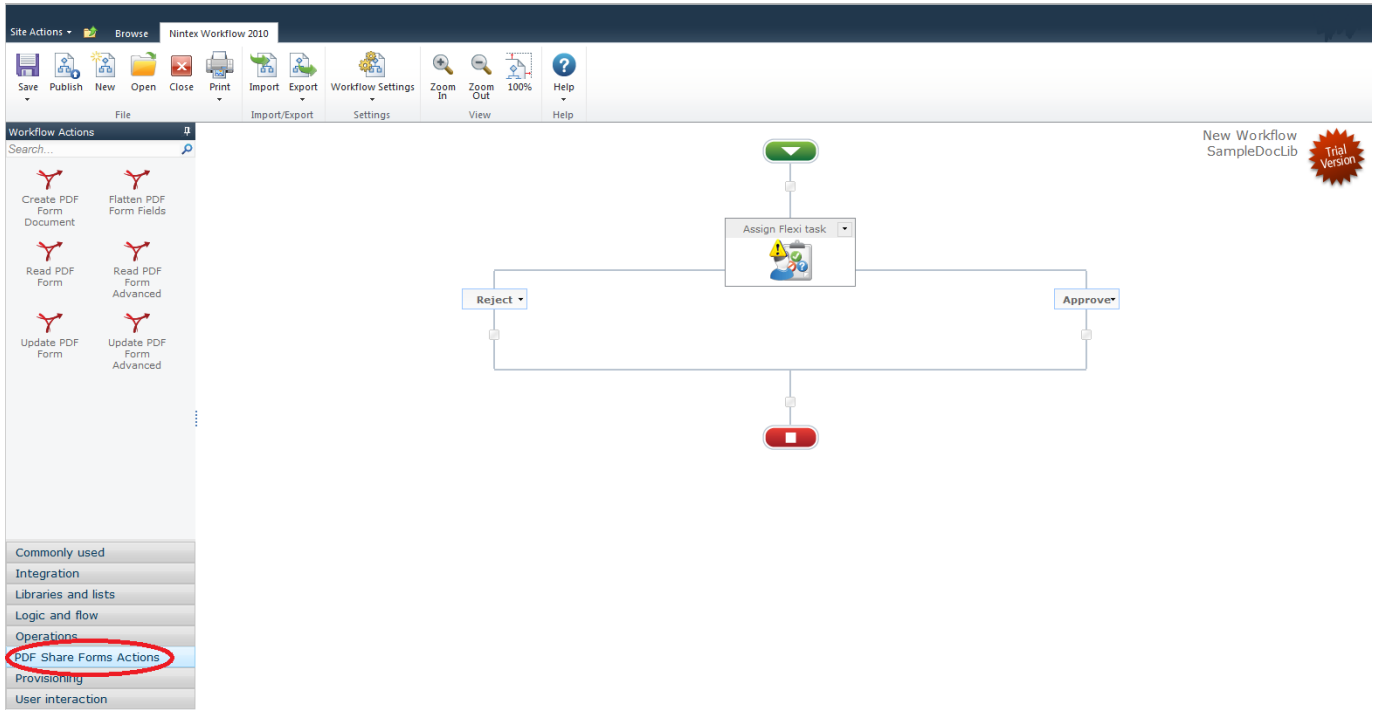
Site Actions Browse Nintex Workflow 2010

Save Publish New Open Close Print
File

Import Export
Import/Export

Workflow Settings
Settings

Zoom In Zoom Out 100%
View

Help
Help

Workflow Actions

Search...

Create PDF Form Document
Flatten PDF Form Fields
Read PDF Form
Read PDF Form Advanced
Update PDF Form
Update PDF Form Advanced

Commonly used
Integration
Libraries and lists
Logic and flow
Operations
PDF Share Forms Actions
Provisioning
User interaction

New Workflow
SampleDocLib

Trial Version

Assign Flexi task

Reject
Approve